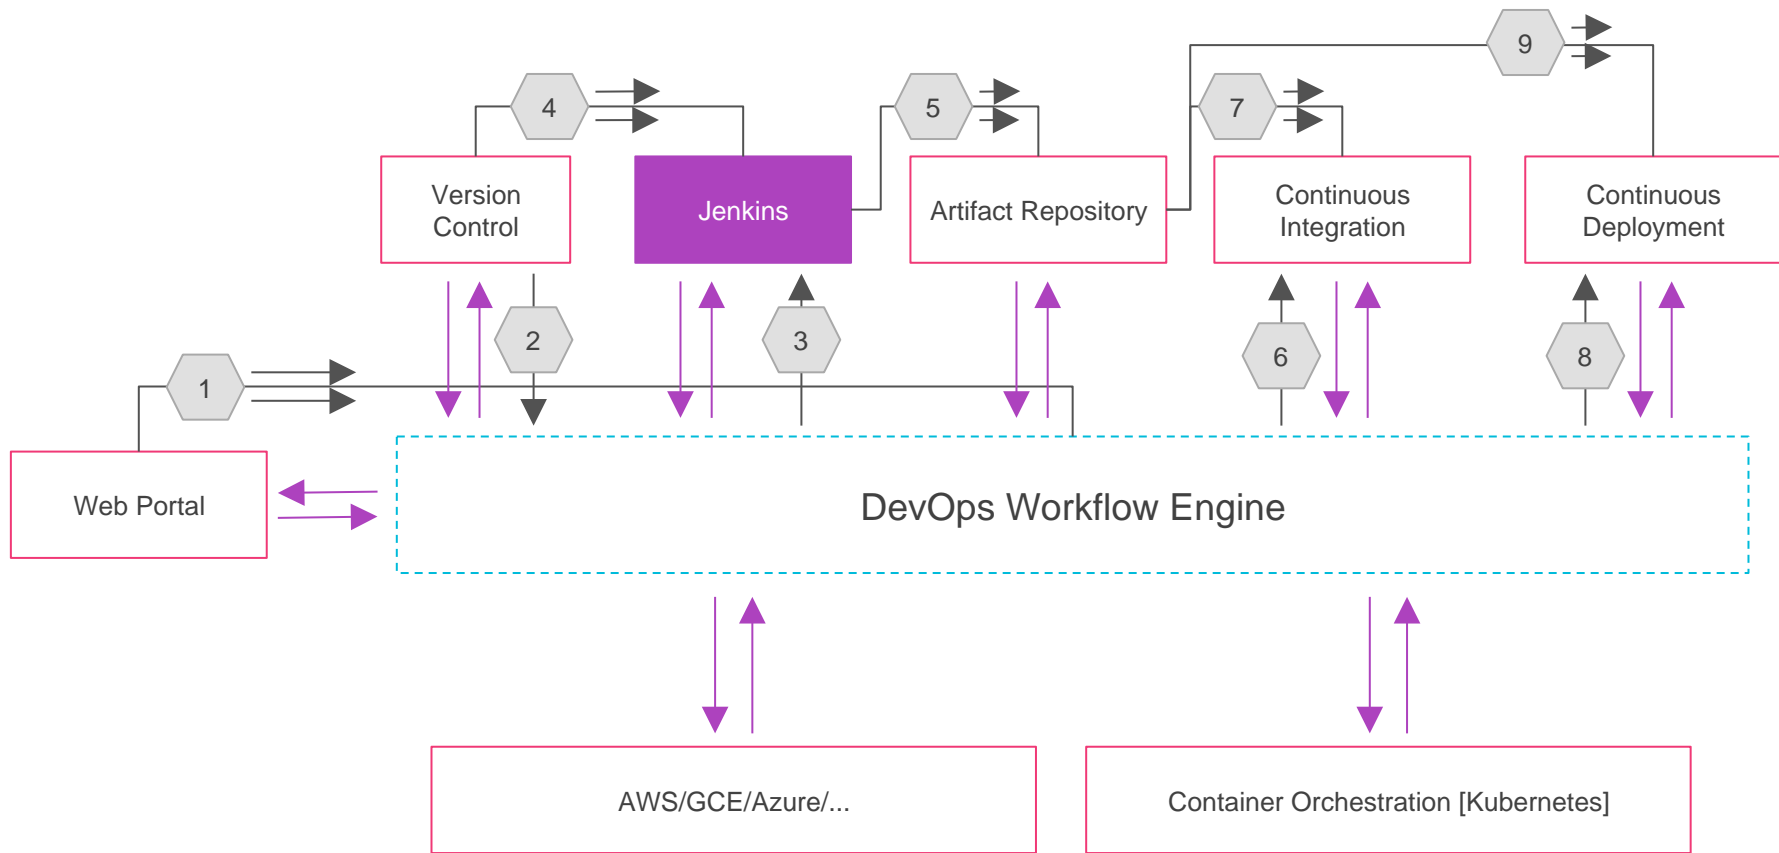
9

4

5

7

Version Control

Jenkins

Artifact Repository

Continuous Integration

Continuous Deployment

2

3

6

8

1

Web Portal

DevOps Workflow Engine

AWS/GCE/Azure/...

Container Orchestration [Kubernetes]